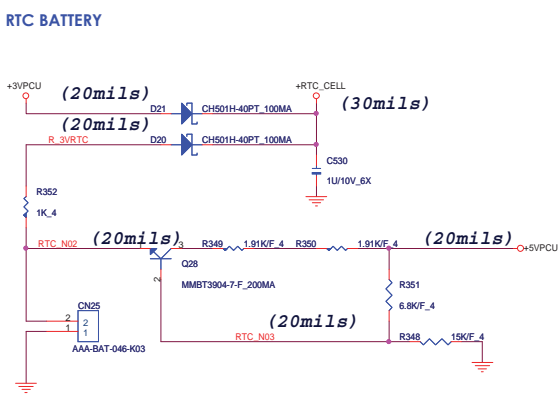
RTC BATTERY

+3VPCU

(20mils)

D21

CH501H-40PT_100MA

+RTC_CELL

(30mils)

(20mils)

R_3VRTC

D20

CH501H-40PT_100MA

C530

1U/10V_6X

R352

1K_4

RTC_N02

(20mils)

3

R349

1.91K/F_4

R350

1.91K/F_4

(20mils)

+5VPCU

1

Q28

2

MMBT3904-7-F_200MA

R351

6.8K/F_4

CN25

2

1

2

1

AAA-BAT-046-K03

(20mils)

RTC_N03

R348

15K/F_4